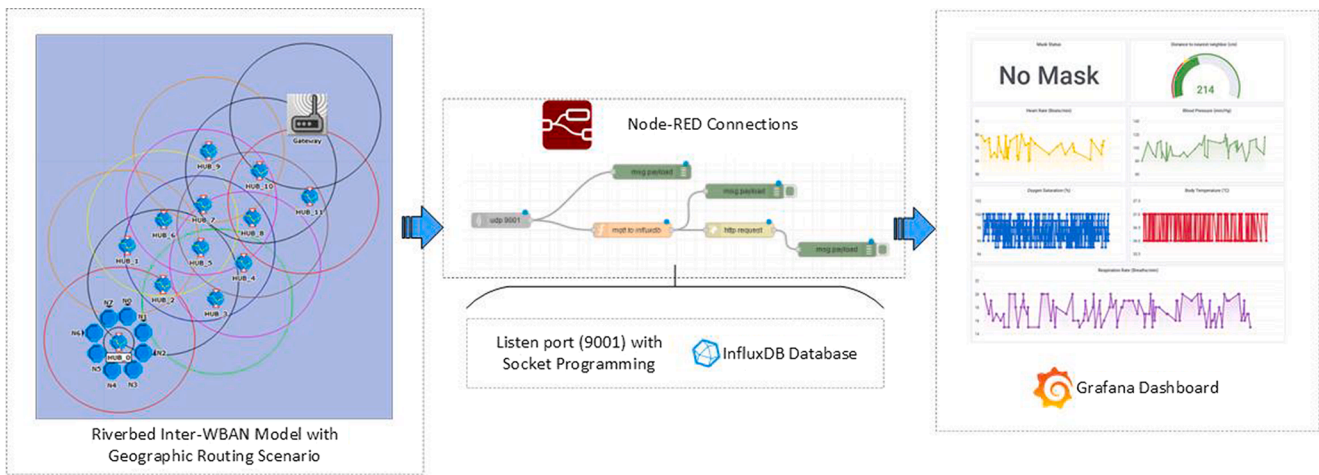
Gateway

HUB_9

HUB_10

HUB_11

HUB_6

HUB_7

HUB_8

HUB_1

HUB_5

HUB_4

HUB_2

HUB_3

N7

N0

N1

N6

HUB_0

N2

N5

N4

N3

Riverbed Inter-WBAN Model with Geographic Routing Scenario

Node-RED Connections

udp 9001

msg.payload

mqtt-to-influxdb

msg.payload

http request

msg.payload

Listen port (9001) with Socket Programming

InfluxDB Database

Mask Status

No Mask

Distance to nearest neighbor (cm)

214

Heart Rate (Beats/min)

Blood Pressure (mmHg)

Oxygen Saturation (%)

Body Temperature (°C)

Respiration Rate (Breaths/min)

Grafana Dashboard